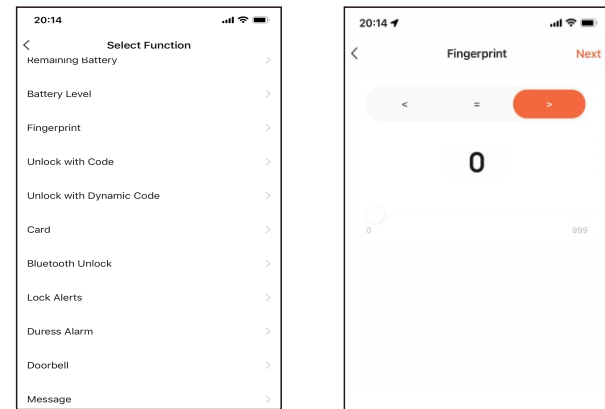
20:14

<

Select Function

Remaining Battery >

Battery Level >

Fingerprint >

Unlock with Code >

Unlock with Dynamic Code >

Card >

Bluetooth Unlock >

Lock Alerts >

Duress Alarm >

Doorbell >

Message >

20:14

<

Fingerprint

Next

<

=

>

0

0

999